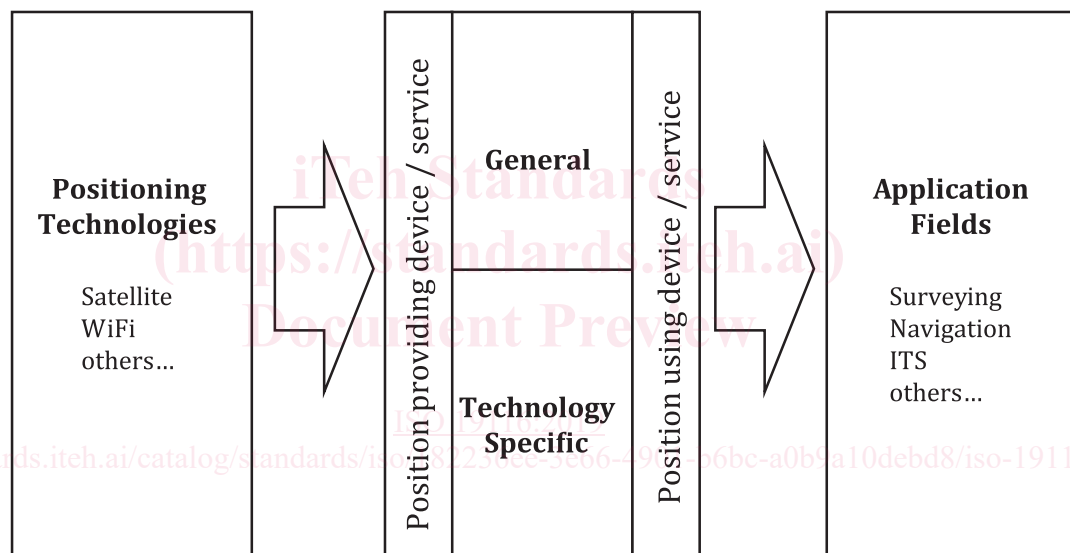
Positioning Technologies

Satellite
WiFi
others…

Position providing device / service

General

Technology Specific

Position using device / service

Application Fields

Surveying
Navigation
ITS
others…

iTeh Standards
(https://standards.iteh.ai)
Document Preview

ISO 19116:20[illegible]

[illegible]ds.iteh.ai/catalog/standards/iso/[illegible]82256ce-3e66-49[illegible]-b6bc-a0b9a10debd8/iso-1911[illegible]